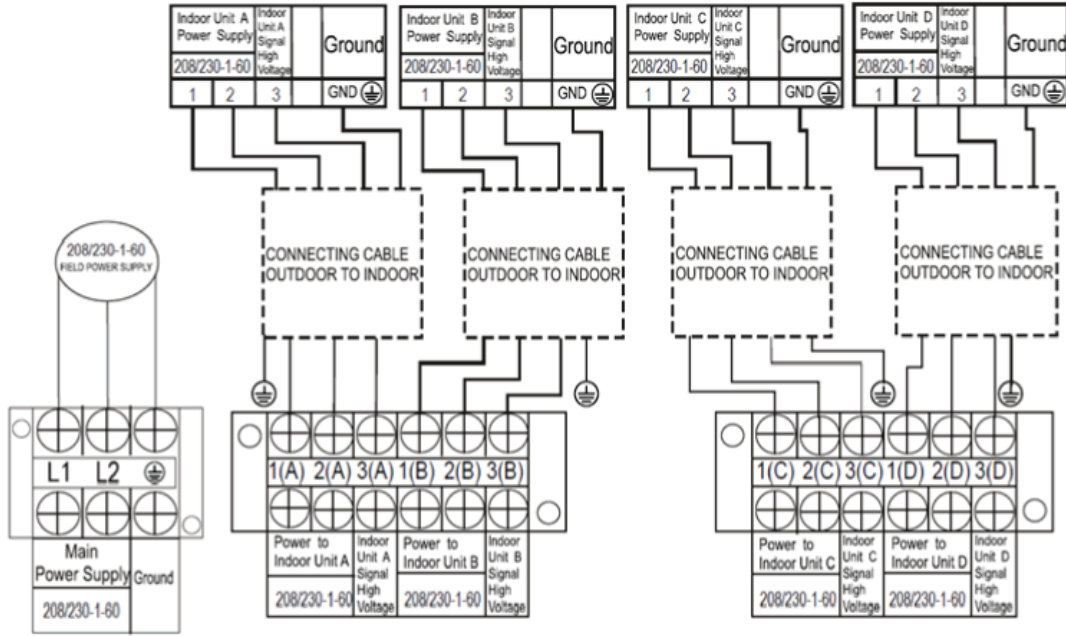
Indoor Unit A Power Supply | Indoor Unit A Signal High Voltage | | Ground
208/230-1-60
1 2 3 GND

Indoor Unit B Power Supply | Indoor Unit B Signal High Voltage | | Ground
208/230-1-60
1 2 3 GND

Indoor Unit C Power Supply | Indoor Unit C Signal High Voltage | | Ground
208/230-1-60
1 2 3 GND

Indoor Unit D Power Supply | Indoor Unit D Signal High Voltage | | Ground
208/230-1-60
1 2 3 GND

208/230-1-60
FIELD POWER SUPPLY

CONNECTING CABLE OUTDOOR TO INDOOR

CONNECTING CABLE OUTDOOR TO INDOOR

CONNECTING CABLE OUTDOOR TO INDOOR

CONNECTING CABLE OUTDOOR TO INDOOR

L1 L2

Main Power Supply
208/230-1-60
Ground

1(A) 2(A) 3(A) 1(B) 2(B) 3(B)

Power to Indoor Unit A
208/230-1-60
Indoor Unit A Signal High Voltage
Power to Indoor Unit B
208/230-1-60
Indoor Unit B Signal High Voltage

1(C) 2(C) 3(C) 1(D) 2(D) 3(D)

Power to Indoor Unit C
208/230-1-60
Indoor Unit C Signal High Voltage
Power to Indoor Unit D
208/230-1-60
Indoor Unit D Signal High Voltage